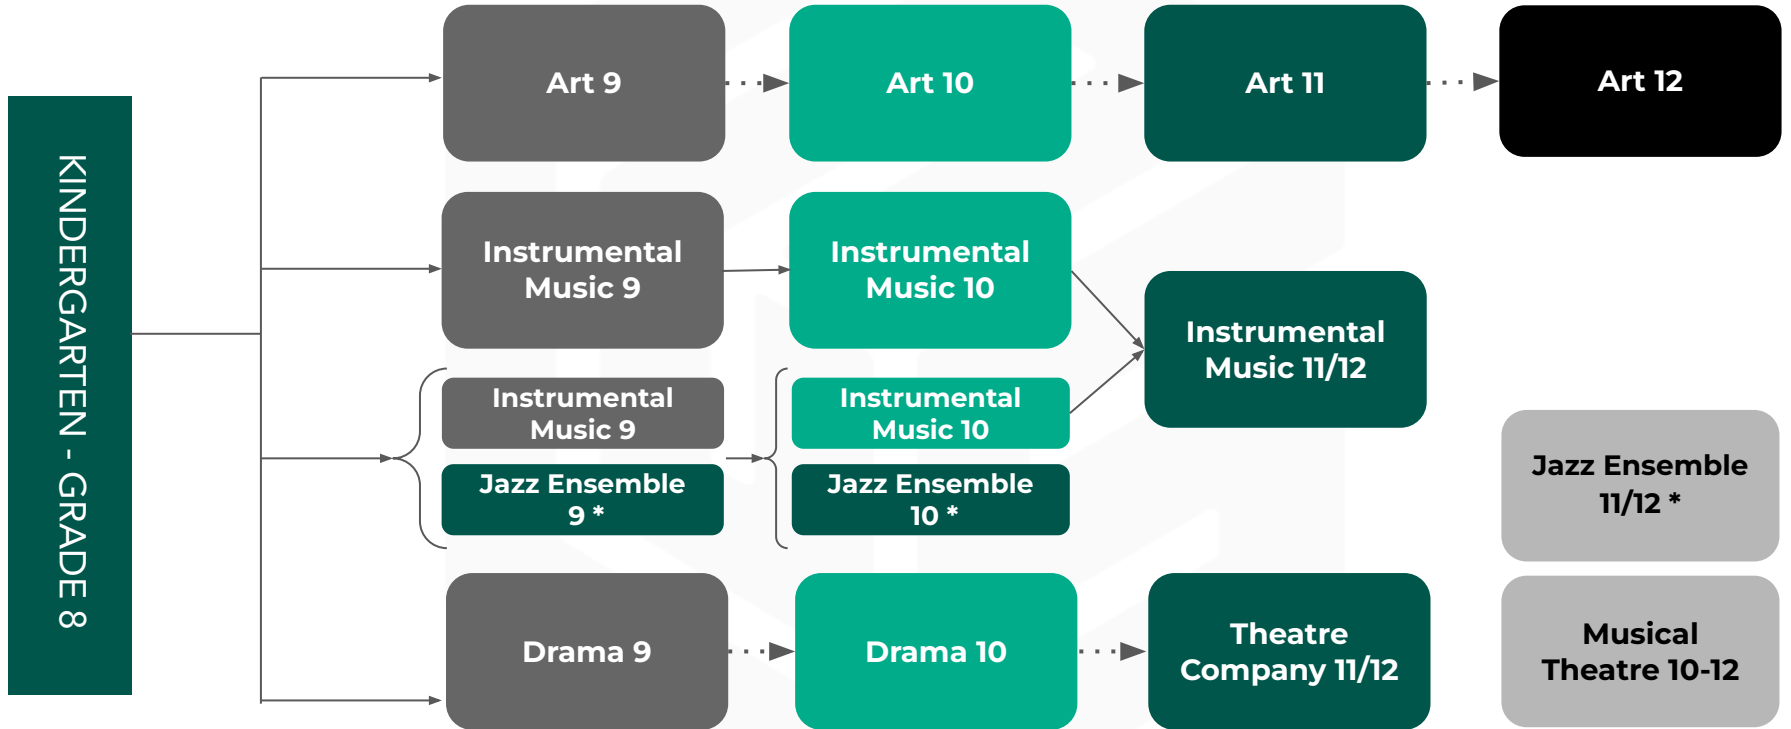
KINDERGARTEN - GRADE 8

Art 9

Art 10

Art 11

Art 12

Instrumental Music 9

Instrumental Music 10

Instrumental Music 11/12

Instrumental Music 9

Jazz Ensemble 9 *

Instrumental Music 10

Jazz Ensemble 10 *

Jazz Ensemble 11/12 *

Drama 9

Drama 10

Theatre Company 11/12

Musical Theatre 10-12